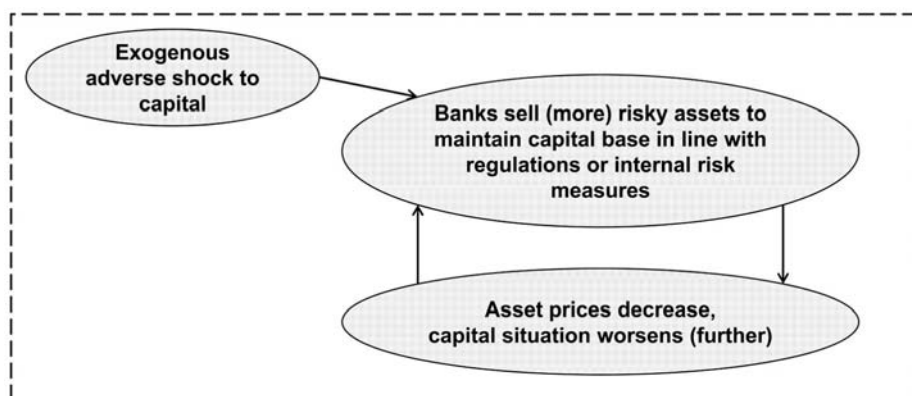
Exogenous adverse shock to capital

Banks sell (more) risky assets to maintain capital base in line with regulations or internal risk measures

Asset prices decrease, capital situation worsens (further)